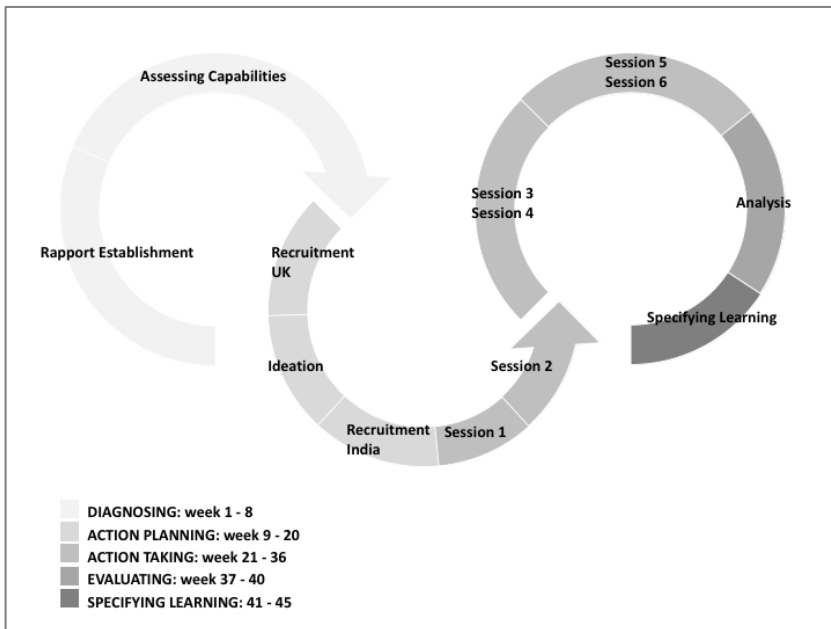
Assessing Capabilities

Rapport Establishment

Recruitment UK

Ideation

Recruitment India

Session 1

Session 2

Session 3
Session 4

Session 5
Session 6

Analysis

Specifying Learning

DIAGNOSING: week 1 - 8
ACTION PLANNING: week 9 - 20
ACTION TAKING: week 21 - 36
EVALUATING: week 37 - 40
SPECIFYING LEARNING: 41 - 45